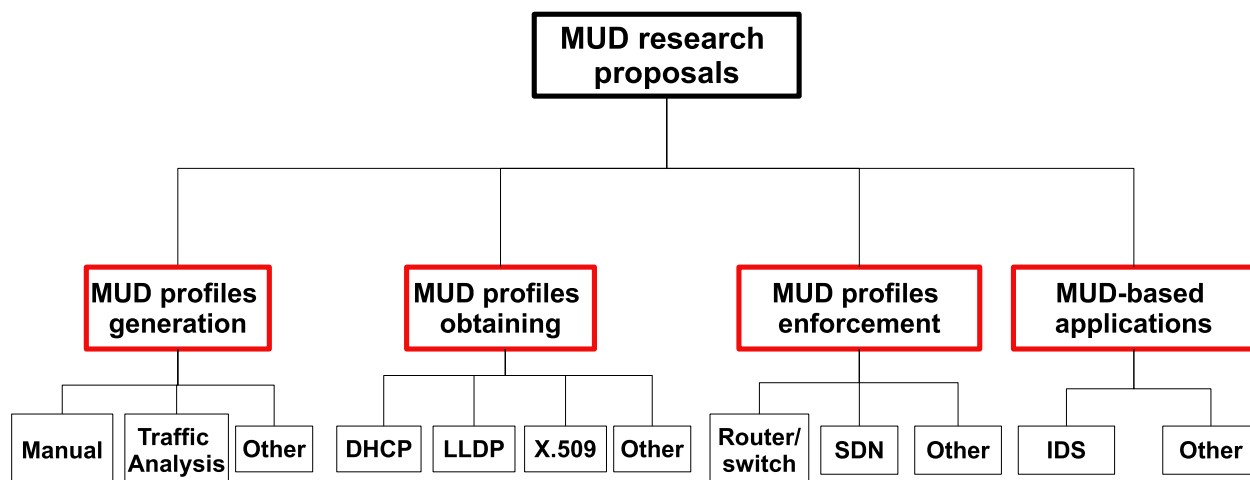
MUD research proposals

MUD profiles generation

Manual

Traffic Analysis

Other

MUD profiles obtaining

DHCP

LLDP

X.509

Other

MUD profiles enforcement

Router/ switch

SDN

Other

MUD-based applications

IDS

Other